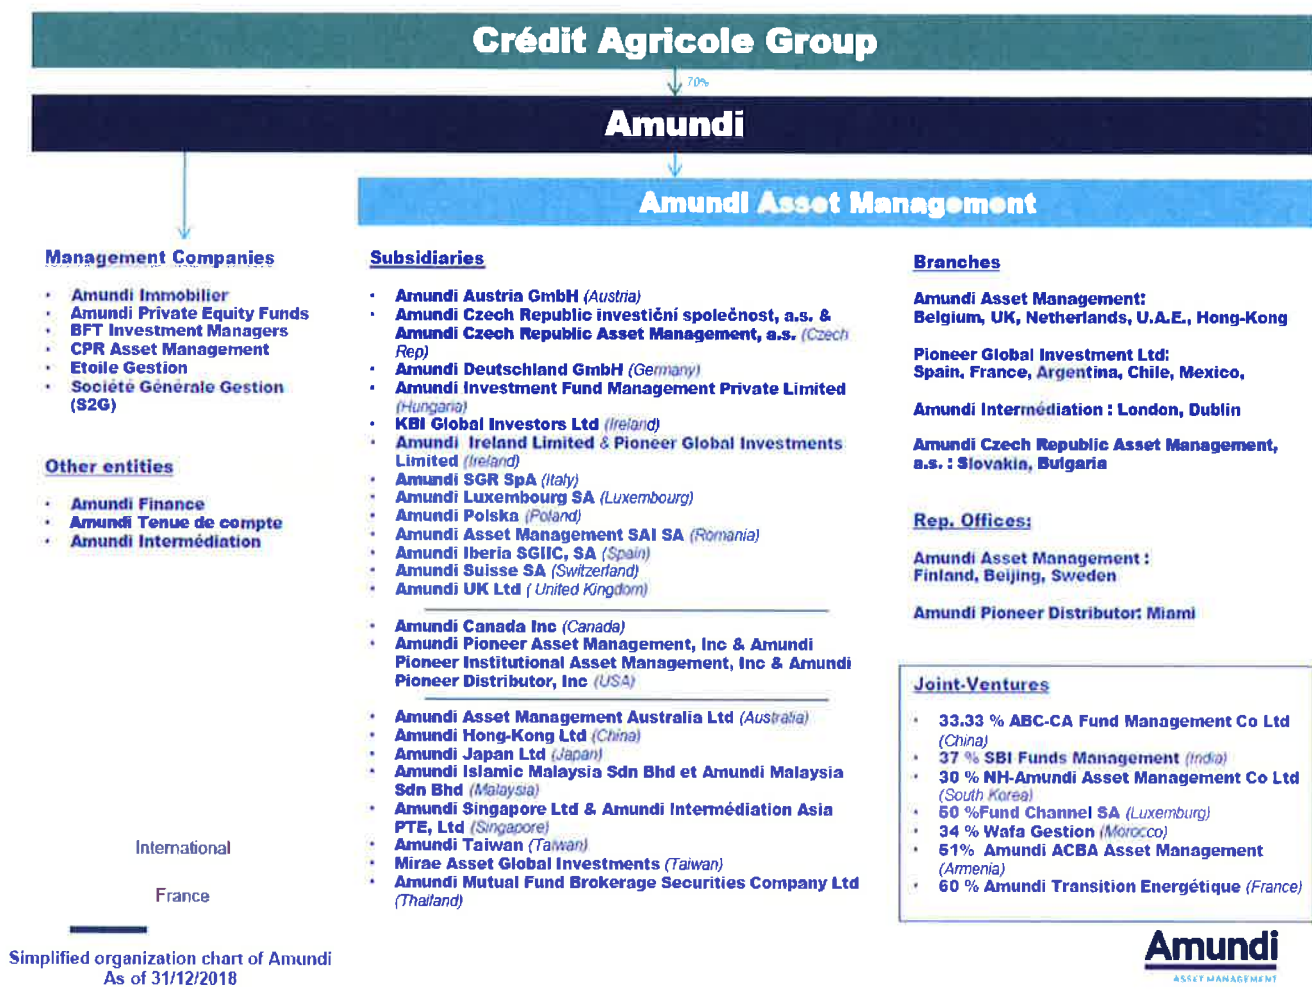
Crédit Agricole Group

70%

Amundi

Amundi Asset Management

Management Companies

- Amundi Immobilier
- Amundi Private Equity Funds
- BFT Investment Managers
- CPR Asset Management
- Etoile Gestion
- Société Générale Gestion (S2G)

Other entities

- Amundi Finance
- Amundi Tenue de compte
- Amundi Intermédiation

International

France

Simplified organization chart of Amundi
As of 31/12/2018

Subsidiaries

- Amundi Austria GmbH (Austria)
- Amundi Czech Republic investiční společnost, a.s. & Amundi Czech Republic Asset Management, a.s. (Czech Rep)
- Amundi Deutschland GmbH (Germany)
- Amundi Investment Fund Management Private Limited (Hungaria)
- KBI Global Investors Ltd (Ireland)
- Amundi Ireland Limited & Pioneer Global Investments Limited (Ireland)
- Amundi SGR SpA (Italy)
- Amundi Luxembourg SA (Luxembourg)
- Amundi Polska (Poland)
- Amundi Asset Management SAI SA (Romania)
- Amundi Iberia SGIIC, SA (Spain)
- Amundi Suisse SA (Switzerland)
- Amundi UK Ltd ( United Kingdom)

- Amundi Canada Inc (Canada)
- Amundi Pioneer Asset Management, Inc & Amundi Pioneer Institutional Asset Management, Inc & Amundi Pioneer Distributor, Inc (USA)

- Amundi Asset Management Australia Ltd (Australia)
- Amundi Hong-Kong Ltd (China)
- Amundi Japan Ltd (Japan)
- Amundi Islamic Malaysia Sdn Bhd et Amundi Malaysia Sdn Bhd (Malaysia)
- Amundi Singapore Ltd & Amundi Intermédiation Asia PTE, Ltd (Singapore)
- Amundi Taiwan (Taiwan)
- Mirae Asset Global Investments (Taiwan)
- Amundi Mutual Fund Brokerage Securities Company Ltd (Thailand)

Branches

Amundi Asset Management: Belgium, UK, Netherlands, U.A.E., Hong-Kong

Pioneer Global Investment Ltd: Spain, France, Argentina, Chile, Mexico,

Amundi Intermédiation : London, Dublin

Amundi Czech Republic Asset Management, a.s. : Slovakia, Bulgaria

Rep. Offices:

Amundi Asset Management : Finland, Beijing, Sweden

Amundi Pioneer Distributor: Miami

Joint-Ventures

- 33,33 % ABC-CA Fund Management Co Ltd (China)
- 37 % SBI Funds Management (India)
- 30 % NH-Amundi Asset Management Co Ltd (South Korea)
- 50 %Fund Channel SA (Luxemburg)
- 34 % Wafa Gestion (Morocco)
- 51% Amundi ACBA Asset Management (Armenia)
- 60 % Amundi Transition Energétique (France)

Amundi
ASSET MANAGEMENT